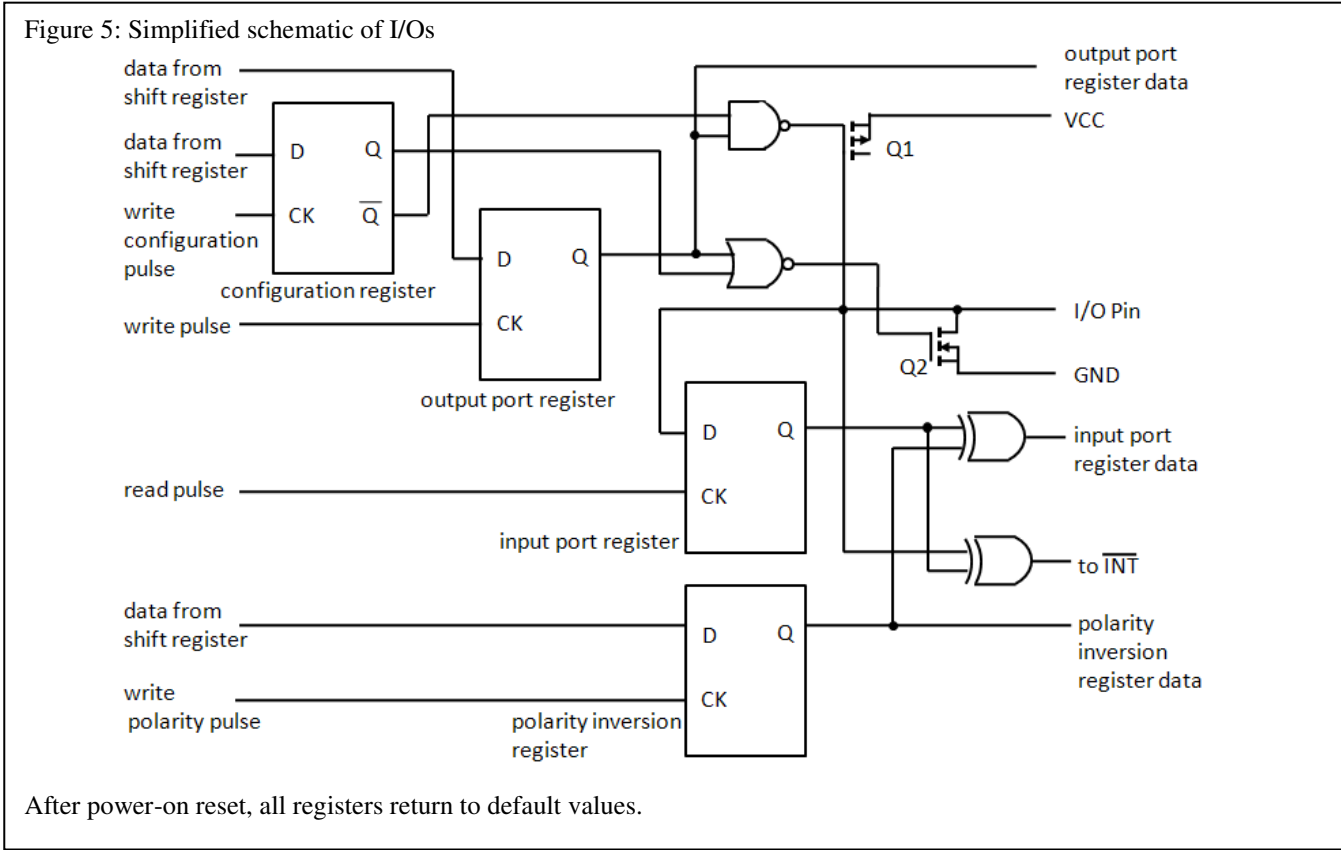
Figure 5: Simplified schematic of I/Os

data from shift register

data from shift register

write configuration pulse

D

Q

CK

$\overline{Q}$

configuration register

D

Q

CK

write pulse

output port register

output port register data

VCC

Q1

I/O Pin

Q2

GND

D

Q

CK

read pulse

input port register

input port register data

to $\overline{INT}$

data from shift register

D

Q

write polarity pulse

CK

polarity inversion register

polarity inversion register data

After power-on reset, all registers return to default values.